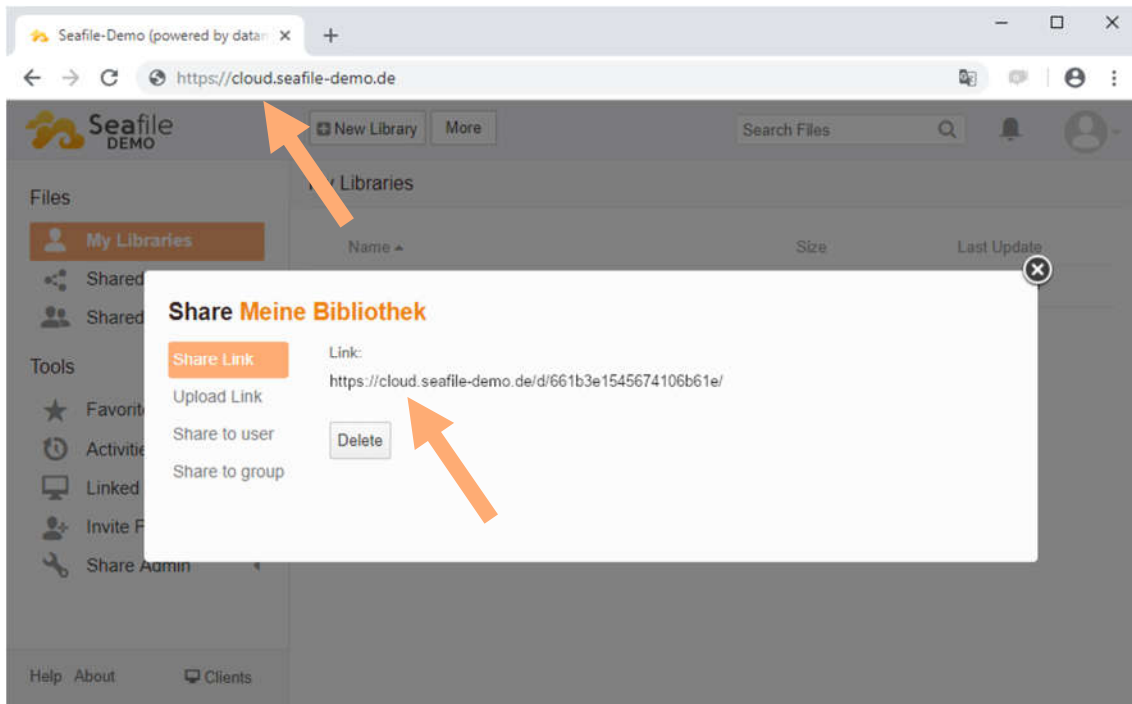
Seafile-Demo (powered by datar ×
+
https://cloud.seafile-demo.de

Seafile DEMO
New Library
More
Search Files

Files
My Libraries
Shared
Shared
Tools
Favorit
Activitie
Linked
Invite F
Share Admin

Help About
Clients

y Libraries
Name
Size
Last Update

Share Meine Bibliothek
Share Link
Upload Link
Share to user
Share to group
Link:
https://cloud.seafile-demo.de/d/661b3e1545674106b61e/
Delete